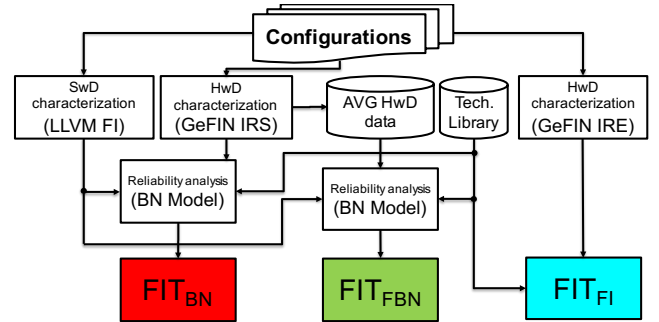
Configurations

SwD characterization (LLVM FI)

HwD characterization (GeFIN IRS)

AVG HwD data

Tech. Library

HwD characterization (GeFIN IRE)

Reliability analysis (BN Model)

Reliability analysis (BN Model)

$FIT_{BN}$

$FIT_{FBN}$

$FIT_{FI}$